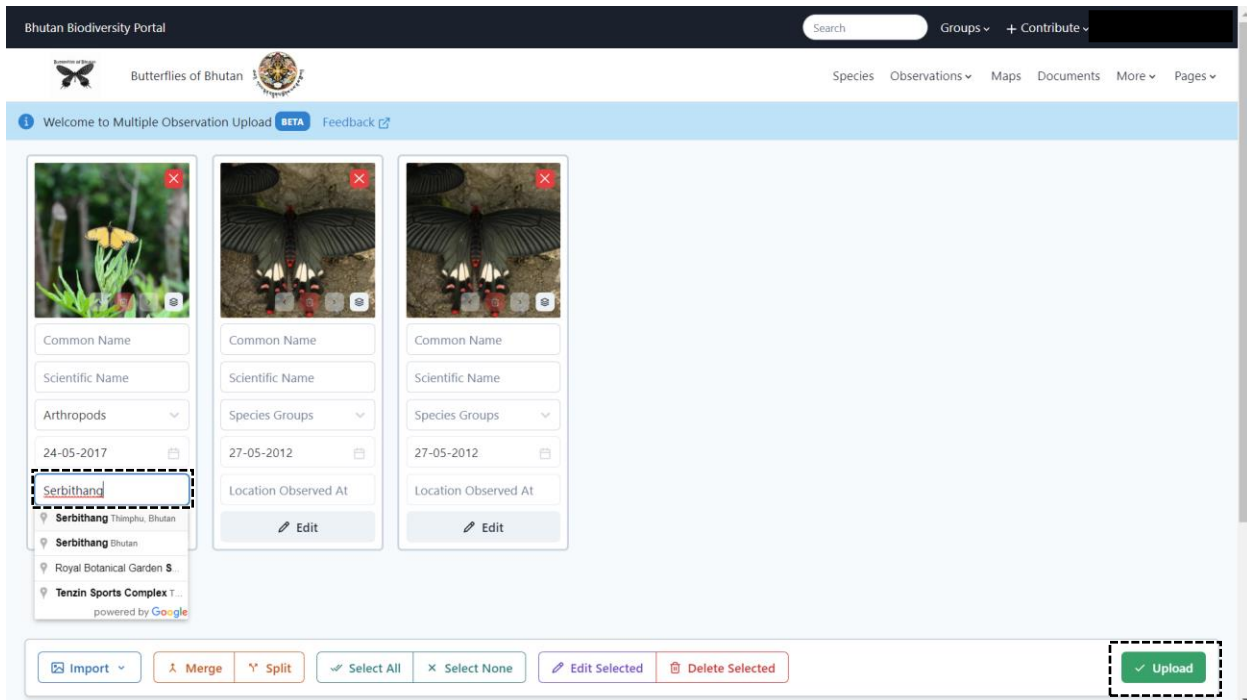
Bhutan Biodiversity Portal

Search

Groups + Contribute

Butterflies of Bhutan

Species Observations Maps Documents More Pages

Welcome to Multiple Observation Upload BETA Feedback

Common Name
Scientific Name
Arthropods
24-05-2017
Serbithang

Serbithang Thimphu, Bhutan
Serbithang Bhutan
Royal Botanical Garden S...
Tenzin Sports Complex T...
powered by Google

Common Name
Scientific Name
Species Groups
27-05-2012
Location Observed At
Edit

Common Name
Scientific Name
Species Groups
27-05-2012
Location Observed At
Edit

Import Merge Split Select All Select None Edit Selected Delete Selected Upload